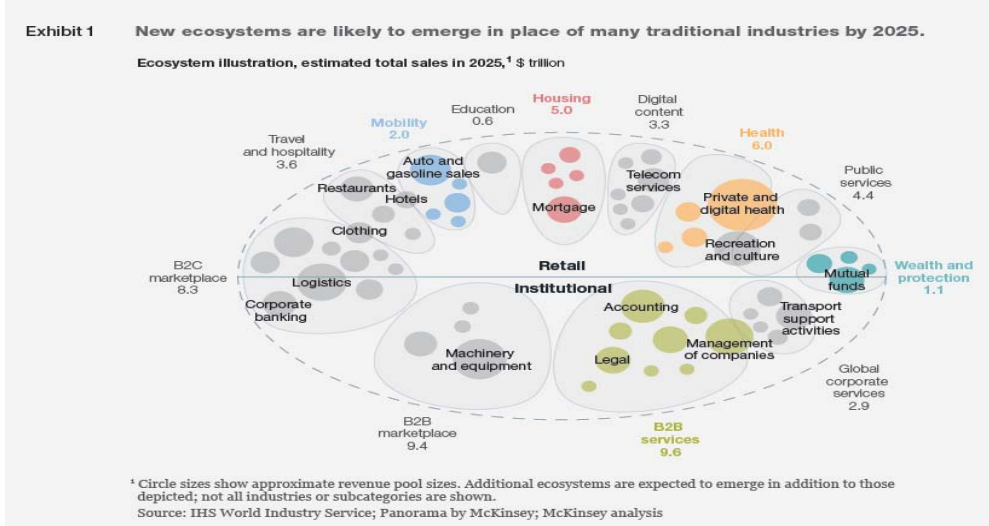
Exhibit 1 New ecosystems are likely to emerge in place of many traditional industries by 2025.

Ecosystem illustration, estimated total sales in 2025,$^1$ \$ trillion

Education
0.6

Housing
5.0

Digital
content
3.3

Mobility
2.0

Travel
and hospitality
3.6

Health
6.0

Public
services
4.4

Auto and
gasoline sales

Telecom
services

Restaurants

Hotels

Mortgage

Private and
digital health

Clothing

Recreation
and culture

B2C
marketplace
8.3

Retail

Wealth and
protection
1.1

Logistics

Mutual
funds

Institutional

Corporate
banking

Accounting

Transport
support
activities

Machinery
and equipment

Legal

Management
of companies

Global
corporate
services
2.9

B2B
marketplace
9.4

B2B
services
9.6

$^1$ Circle sizes show approximate revenue pool sizes. Additional ecosystems are expected to emerge in addition to those depicted; not all industries or subcategories are shown.
Source: IHS World Industry Service; Panorama by McKinsey; McKinsey analysis